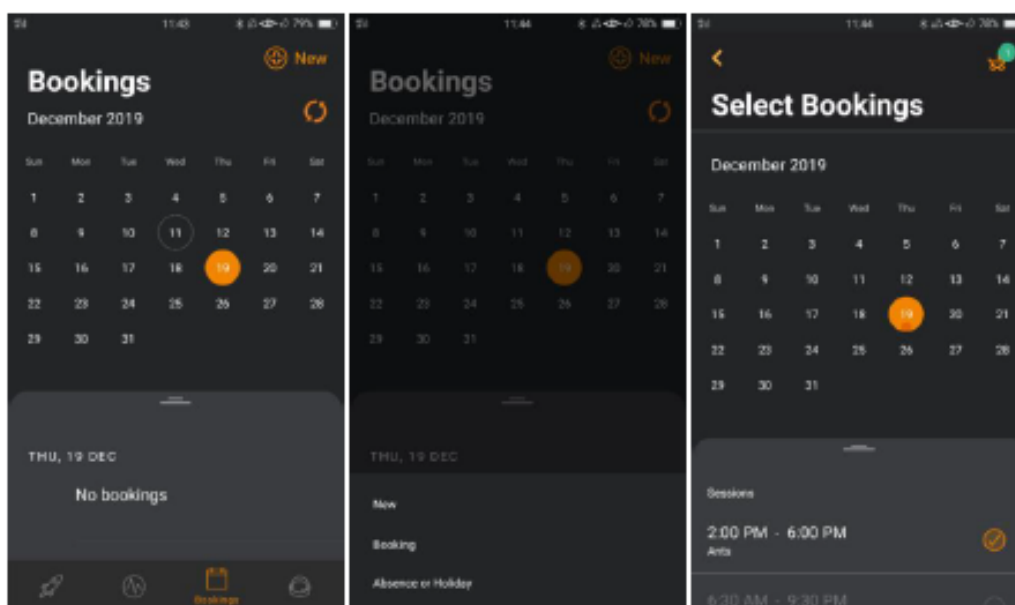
11:43 79%

New

Bookings

December 2019

| Sun | Mon | Tue | Wed | Thu | Fri | Sat |
|---|---|---|---|---|---|---|
| 1 | 2 | 3 | 4 | 5 | 6 | 7 |
| 8 | 9 | 10 | 11 | 12 | 13 | 14 |
| 15 | 16 | 17 | 18 | 19 | 20 | 21 |
| 22 | 23 | 24 | 25 | 26 | 27 | 28 |
| 29 | 30 | 31 | | | | |

THU, 19 DEC

No bookings

Bookings

11:44 78%

New

Bookings

December 2019

| Sun | Mon | Tue | Wed | Thu | Fri | Sat |
|---|---|---|---|---|---|---|
| 1 | 2 | 3 | 4 | 5 | 6 | 7 |
| 8 | 9 | 10 | 11 | 12 | 13 | 14 |
| 15 | 16 | 17 | 18 | 19 | 20 | 21 |
| 22 | 23 | 24 | 25 | 26 | 27 | 28 |
| 29 | 30 | 31 | | | | |

THU, 19 DEC

New

Booking

Absence or Holiday

11:44 78%

1

Select Bookings

December 2019

| Sun | Mon | Tue | Wed | Thu | Fri | Sat |
|---|---|---|---|---|---|---|
| 1 | 2 | 3 | 4 | 5 | 6 | 7 |
| 8 | 9 | 10 | 11 | 12 | 13 | 14 |
| 15 | 16 | 17 | 18 | 19 | 20 | 21 |
| 22 | 23 | 24 | 25 | 26 | 27 | 28 |
| 29 | 30 | 31 | | | | |

Sessions

2:00 PM - 6:00 PM
Ants

6:30 AM - 9:30 PM